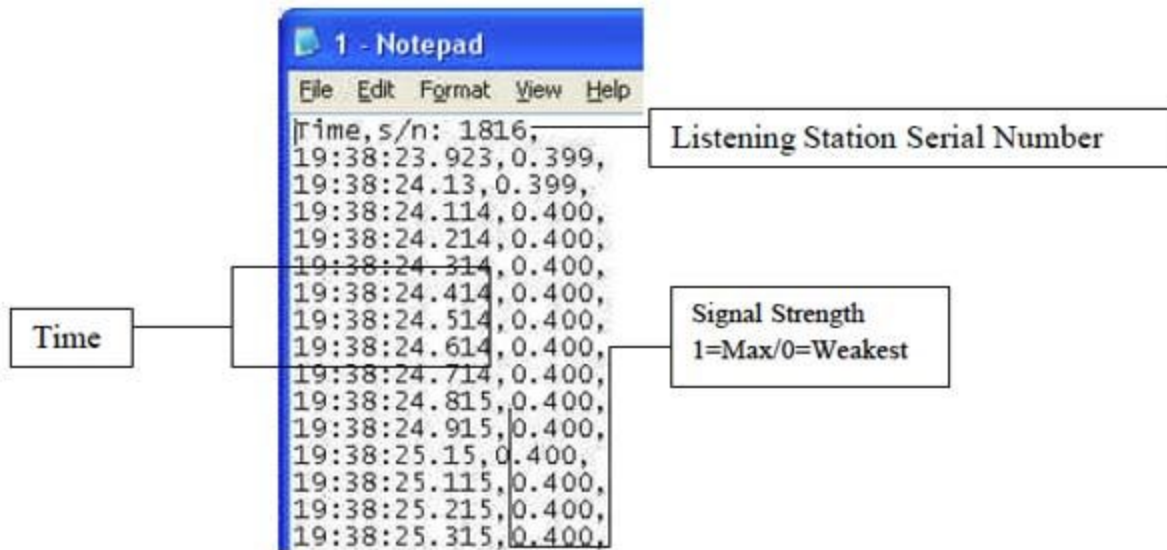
1 - Notepad

File Edit Format View Help

Time,s/n: 1816,
19:38:23.923,0.399,
19:38:24.13,0.399,
19:38:24.114,0.400,
19:38:24.214,0.400,
19:38:24.314,0.400,
19:38:24.414,0.400,
19:38:24.514,0.400,
19:38:24.614,0.400,
19:38:24.714,0.400,
19:38:24.815,0.400,
19:38:24.915,0.400,
19:38:25.15,0.400,
19:38:25.115,0.400,
19:38:25.215,0.400,
19:38:25.315,0.400,

Listening Station Serial Number

Time

Signal Strength
1=Max/0=Weakest